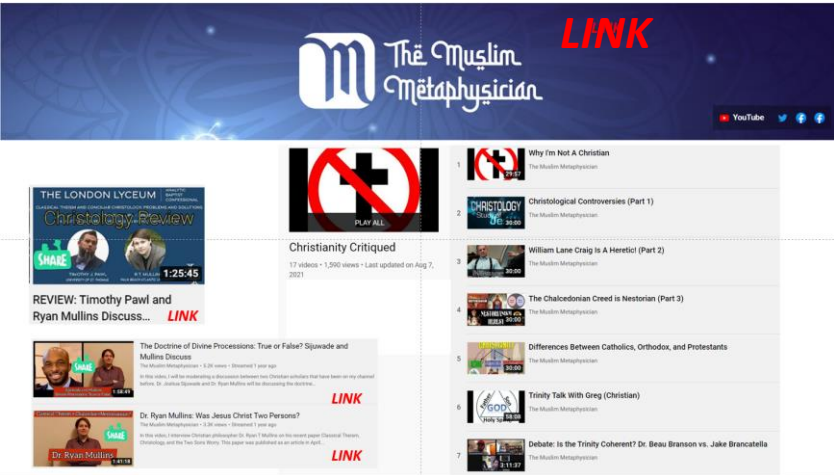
The Muslim Metaphysician

LINK

YouTube

THE LONDON LYCEUM

Christology Review

SHARE

1:25:45

REVIEW: Timothy Pawl and Ryan Mullins Discuss...

LINK

PLAY ALL

Christianity Critiqued

17 videos • 1,590 views • Last updated on Aug 7, 2021

1 Why I'm Not A Christian
The Muslim Metaphysician
29:37

2 Christological Controversies (Part 1)
The Muslim Metaphysician
CHRISTOLOGY
30:00

3 William Lane Craig Is A Heretic! (Part 2)
The Muslim Metaphysician
30:00

4 The Chalcedonian Creed is Nestorian (Part 3)
The Muslim Metaphysician
30:00

5 Differences Between Catholics, Orthodox, and Protestants
The Muslim Metaphysician
30:00

6 Trinity Talk With Greg (Christian)
The Muslim Metaphysician
GOD
58:08

7 Debate: Is the Trinity Coherent? Dr. Beau Branson vs. Jake Brancatella
The Muslim Metaphysician
2:11:37

The Doctrine of Divine Processions: True or False? Sijuwade and Mullins Discuss
The Muslim Metaphysician • 3.2K views • Streamed 1 year ago
In this video, I will be moderating a discussion between two Christian scholars that have been on my channel before, Dr. Joshua Sijuwade and Dr. Ryan Mullins will be discussing the doctrine...
SHARE
1:58:49

LINK

Dr. Ryan Mullins: Was Jesus Christ Two Persons?
The Muslim Metaphysician • 3.3K views • Streamed 1 year ago
In this video, I interview Christian philosopher Dr. Ryan T Mullins on his recent paper Classical Theism, Christology, and the Two Sons Worry. This paper was published as an article in April...
SHARE
Dr. Ryan Mullins
1:41:18

LINK